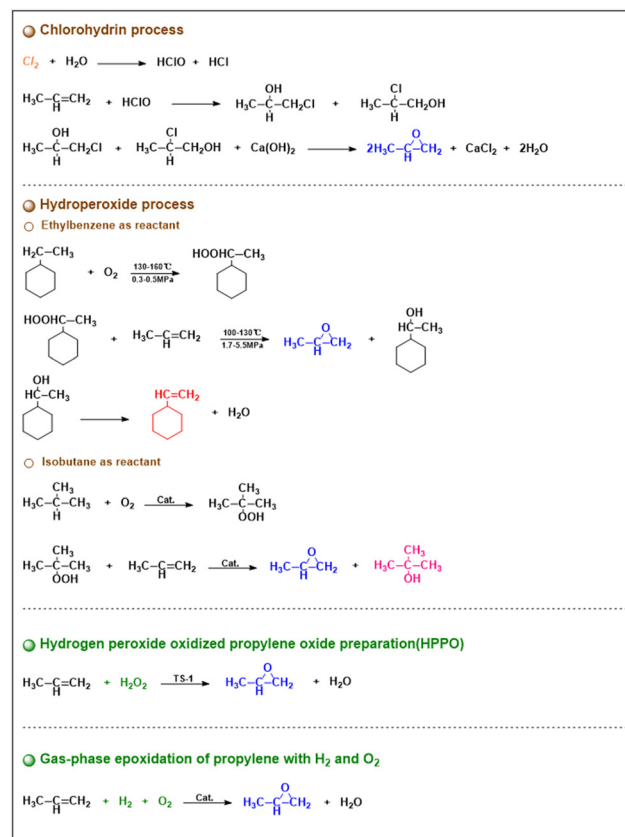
Chlorohydrin process

$Cl_2 + H_2O \longrightarrow HClO + HCl$

$H_3C-\underset{H}{C}=CH_2 + HClO \longrightarrow H_3C-\underset{H}{\overset{OH}{C}}-CH_2Cl + H_3C-\underset{H}{\overset{Cl}{C}}-CH_2OH$

$H_3C-\underset{H}{\overset{OH}{C}}-CH_2Cl + H_3C-\underset{H}{\overset{Cl}{C}}-CH_2OH + Ca(OH)_2 \longrightarrow 2H_3C-\underset{H}{C}\overset{O}{-}CH_2 + CaCl_2 + 2H_2O$

Hydroperoxide process

Ethylbenzene as reactant

$H_2C-CH_3$ + $O_2$ $\xrightarrow[0.3\text{-}0.5MPa]{130\text{-}160℃}$ $HOOHC-CH_3$

$HOOHC-CH_3$ + $H_3C-\underset{H}{C}=CH_2$ $\xrightarrow[1.7\text{-}5.5MPa]{100\text{-}130℃}$ $H_3C-\underset{H}{C}\overset{O}{-}CH_2$ + $H\overset{OH}{C}-CH_3$

$H\overset{OH}{C}-CH_3$ $\longrightarrow$ $HC=CH_2$ + $H_2O$

Isobutane as reactant

$H_3C-\underset{H}{\overset{CH_3}{C}}-CH_3 + O_2 \xrightarrow{Cat.} H_3C-\underset{OOH}{\overset{CH_3}{C}}-CH_3$

$H_3C-\underset{OOH}{\overset{CH_3}{C}}-CH_3 + H_3C-\underset{H}{C}=CH_2 \xrightarrow{Cat.} H_3C-\underset{H}{C}\overset{O}{-}CH_2 + H_3C-\underset{OH}{\overset{CH_3}{C}}-CH_3$

Hydrogen peroxide oxidized propylene oxide preparation(HPPO)

$H_3C-\underset{H}{C}=CH_2 + H_2O_2 \xrightarrow{TS\text{-}1} H_3C-\underset{H}{C}\overset{O}{-}CH_2 + H_2O$

Gas-phase epoxidation of propylene with $H_2$ and $O_2$

$H_3C-\underset{H}{C}=CH_2 + H_2 + O_2 \xrightarrow{Cat.} H_3C-\underset{H}{C}\overset{O}{-}CH_2 + H_2O$